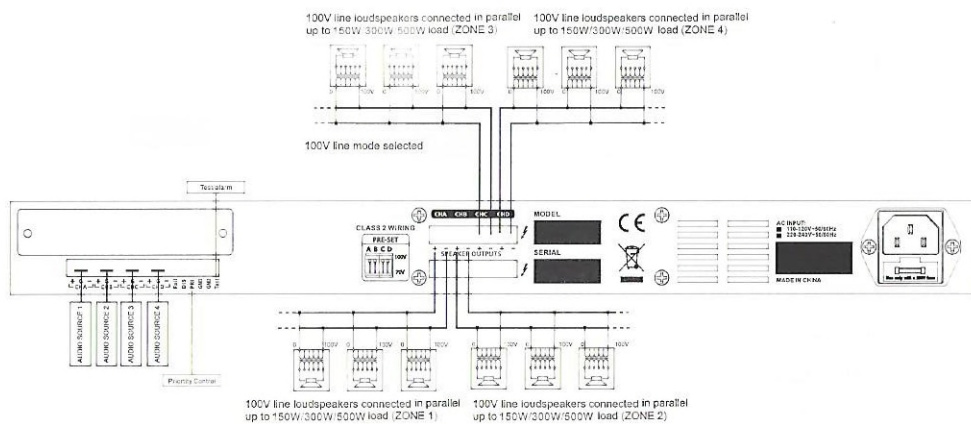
100V line loudspeakers connected in parallel up to 150W/300W/500W load (ZONE 3)

100V line loudspeakers connected in parallel up to 150W/300W/500W load (ZONE 4)

0 100V 0 100V 0 100V

0 100V 0 100V 0 100V

100V line mode selected

Tessalarm

CHA CHB CHC CHD

CLASS 2 WIRING

PRE-SET

A B C D

100V

70V

SPEAKER OUTPUTS

MODEL

SERIAL

CE

AC INPUT:
110-120V~50/60Hz
220-240V~50/60Hz

MADE IN CHINA

AUDIO SOURCE 1

AUDIO SOURCE 2

AUDIO SOURCE 3

AUDIO SOURCE 4

Priority Control

0 100V 0 100V 0 100V

0 100V 0 100V 0 100V

100V line loudspeakers connected in parallel up to 150W/300W/500W load (ZONE 1)

100V line loudspeakers connected in parallel up to 150W/300W/500W load (ZONE 2)